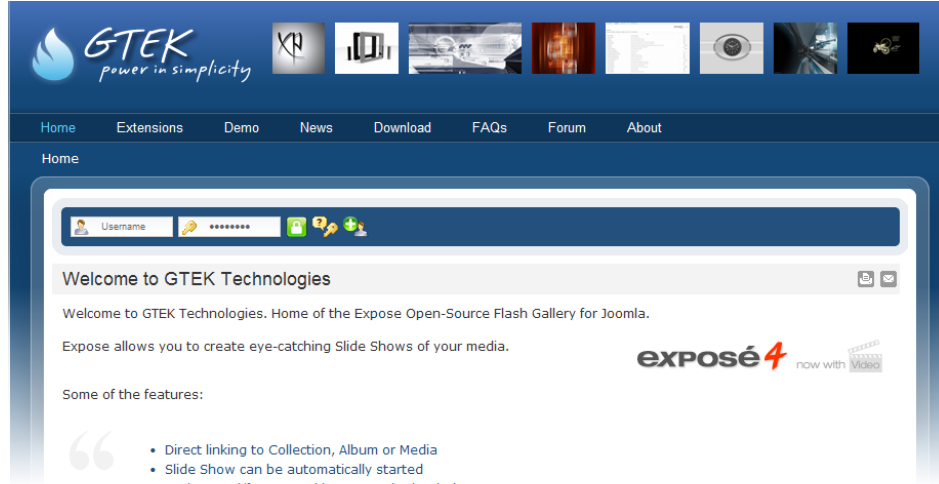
GTEK
power in simplicity

Home Extensions Demo News Download FAQs Forum About

Home

Username ••••••••

Welcome to GTEK Technologies

Welcome to GTEK Technologies. Home of the Expose Open-Source Flash Gallery for Joomla.

Expose allows you to create eye-catching Slide Shows of your media.

exposé4 now with Video

Some of the features:

- Direct linking to Collection, Album or Media
- Slide Show can be automatically started